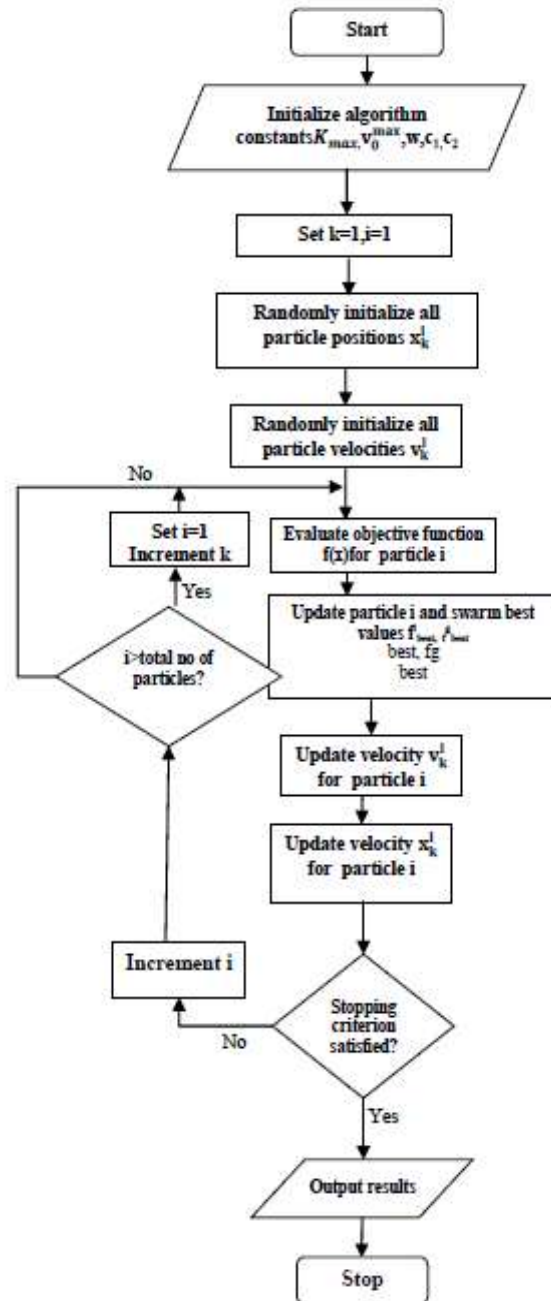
Start

Initialize algorithm constants $K_{max}, v_0^{max}, w, c_1, c_2$

Set k=1,i=1

Randomly initialize all particle positions $x_k^i$

Randomly initialize all particle velocities $v_k^i$

No

Set i=1 Increment k

Yes

i>total no of particles?

Evaluate objective function f(x)for particle i

Update particle i and swarm best values $f_{best}^i, f_{best}^g$ best, fg best

Update velocity $v_k^i$ for particle i

Update velocity $x_k^i$ for particle i

Increment i

No

Stopping criterion satisfied?

Yes

Output results

Stop